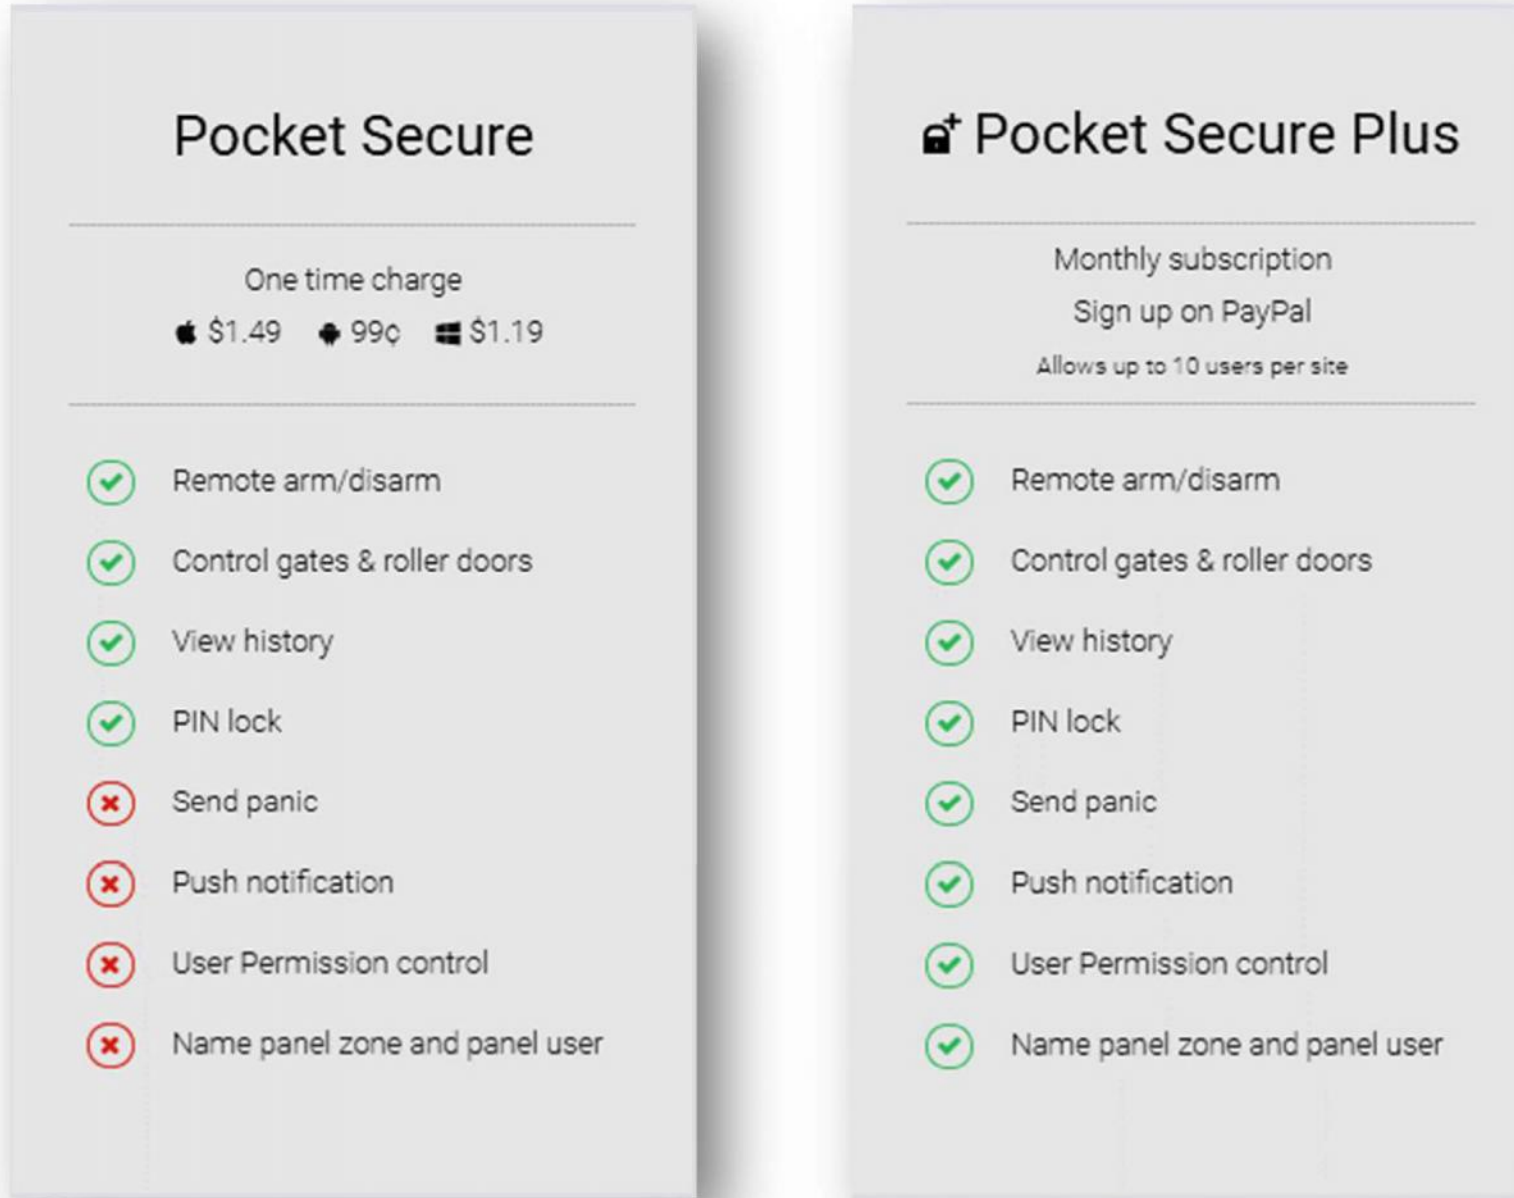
Pocket Secure

One time charge
$1.49 99¢ $1.19

Remote arm/disarm
Control gates & roller doors
View history
PIN lock
Send panic
Push notification
User Permission control
Name panel zone and panel user

Pocket Secure Plus

Monthly subscription
Sign up on PayPal
Allows up to 10 users per site

Remote arm/disarm
Control gates & roller doors
View history
PIN lock
Send panic
Push notification
User Permission control
Name panel zone and panel user